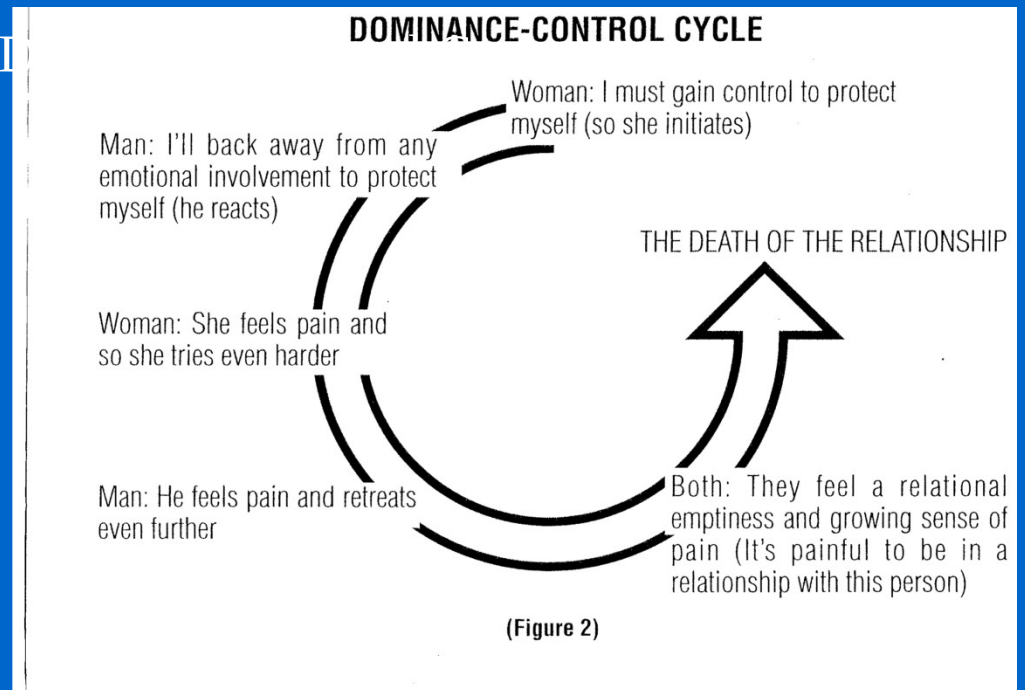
DOMINANCE-CONTROL CYCLE

Woman: I must gain control to protect myself (so she initiates)

Man: I'll back away from any emotional involvement to protect myself (he reacts)

THE DEATH OF THE RELATIONSHIP

Woman: She feels pain and so she tries even harder

Man: He feels pain and retreats even further

Both: They feel a relational emptiness and growing sense of pain (It's painful to be in a relationship with this person)

(Figure 2)